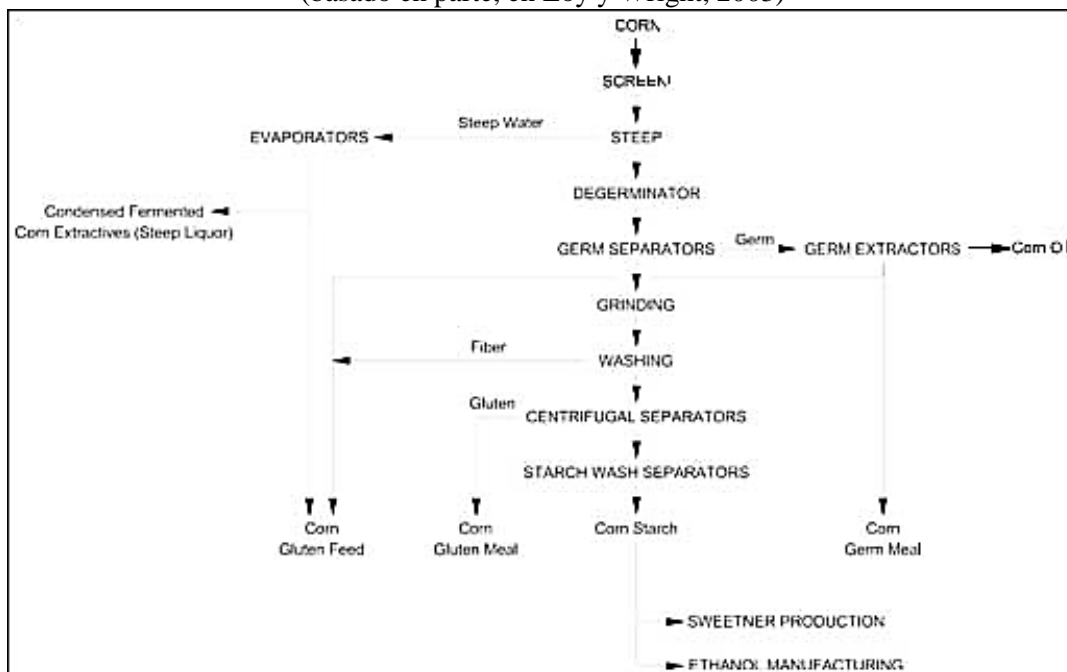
(basado en parte, en Loy y Wright, 2003)

CORN

SCREEN

Steep Water

EVAPORATORS

STEEP

DEGERMINATOR

Condensed Fermented Corn Extractives (Steep Liquor)

GERM SEPARATORS

Germ

GERM EXTRACTORS

Corn O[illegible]

GRINDING

Fiber

WASHING

Gluten

CENTRIFUGAL SEPARATORS

STARCH WASH SEPARATORS

Corn Gluten Feed

Corn Gluten Meal

Corn Starch

Corn Germ Meal

SWEETNER PRODUCTION

ETHANOL MANUFACTURING